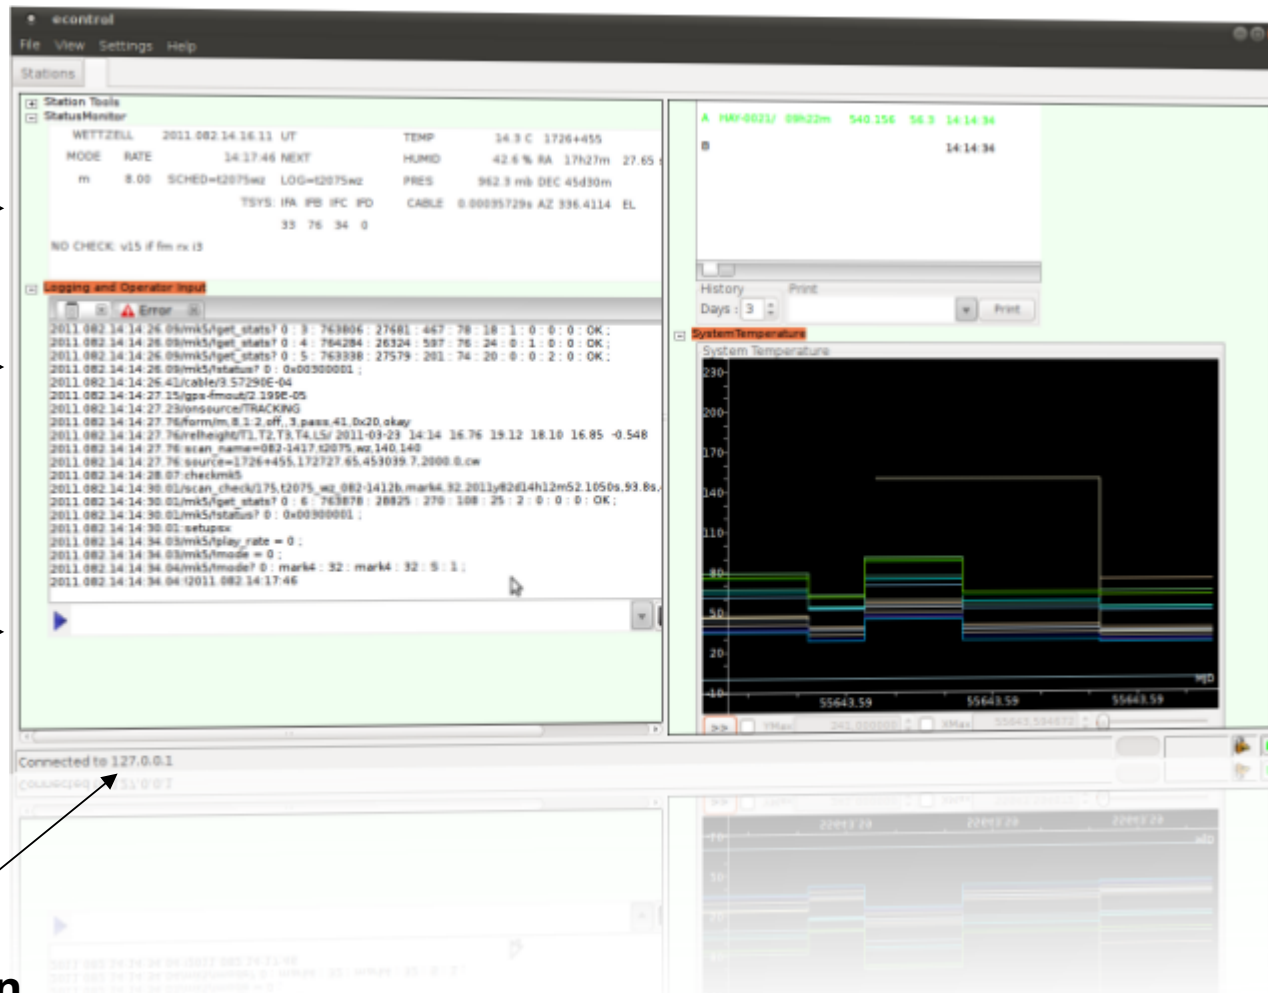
econtrol
File View Settings Help
Stations

Station Tools
StatusMonitor
WETTZELL 2011.082.14.16.11 UT TEMP 14.3 C 1726+455
MODE RATE 14:17:46 NEXT HUMID 42.6 % RA 17h27m 27.65
m 8.00 SCHED=t2075wz LOG=t2075wz PRES 962.3 mb DEC 45d30m
TSYS: IFA IFB IFC IFD CABLE 0.00035729s AZ 336.4114 EL
33 76 34 0
NO CHECK: v15 if fm rx i3

Logging and Operator Input
Error
2011.082.14:14:26.09/mk5/get_stats? 0 : 3 : 763806 : 27681 : 467 : 78 : 18 : 1 : 0 : 0 : 0 : OK ;
2011.082.14:14:26.09/mk5/get_stats? 0 : 4 : 764284 : 26324 : 597 : 76 : 24 : 0 : 1 : 0 : 0 : OK ;
2011.082.14:14:26.09/mk5/get_stats? 0 : 5 : 763398 : 27579 : 201 : 74 : 20 : 0 : 0 : 2 : 0 : OK ;
2011.082.14:14:26.09/mk5/status? 0 : 0x00300001 ;
2011.082.14:14:26.41/cable/3.57290E-04
2011.082.14:14:27.15/gps-fmout/2.199E-05
2011.082.14:14:27.23/onsource/TRACKING
2011.082.14:14:27.76/form/m,8,1:2,off,,3,pass,41,0x20,okay
2011.082.14:14:27.76/relheight/T1,T2,T3,T4,LS/ 2011-03-23 14:14 16.76 19.12 18.10 16.85 -0.548
2011.082.14:14:27.76 scan_name=082-1417,t2075,wz,140,140
2011.082.14:14:27.76 source=1726+455,172727.65,453039.7,2000.0,cw
2011.082.14:14:28.07 checkmk5
2011.082.14:14:30.01/scan_check/175,t2075_wz_082-1412b,mark4,32,2011y82d14h12m52.1050s,93.8s,
2011.082.14:14:30.01/mk5/get_stats? 0 : 6 : 763878 : 28825 : 270 : 108 : 25 : 2 : 0 : 0 : 0 : OK ;
2011.082.14:14:30.01/mk5/status? 0 : 0x00300001 ;
2011.082.14:14:30.01 setupsx
2011.082.14:14:34.03/mk5/play_rate = 0 ;
2011.082.14:14:34.03/mk5/mode = 0 ;
2011.082.14:14:34.04/mk5/mode? 0 : mark4 : 32 : mark4 : 32 : 5 : 1 ;
2011.082.14:14:34.04 !2011.082.14:17:46

A MAY-0021/ 09h22m 540.156 56.3 14:14:34
B 14:14:34
History Print
Days : 3 Print
System Temperature
System Temperature
230
200
170
140
110
80
50
20
-10
MJD
55643.59 55643.59 55643.59
>> YMax XMax
Connected to 127.0.0.1
n